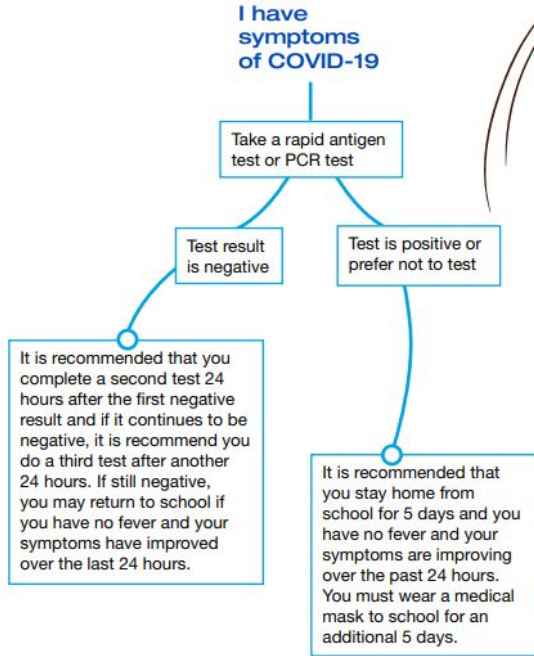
I have symptoms of COVID-19

Take a rapid antigen test or PCR test

Test result is negative

Test is positive or prefer not to test

It is recommended that you complete a second test 24 hours after the first negative result and if it continues to be negative, it is recommend you do a third test after another 24 hours. If still negative, you may return to school if you have no fever and your symptoms have improved over the last 24 hours.

It is recommended that you stay home from school for 5 days and you have no fever and your symptoms are improving over the past 24 hours. You must wear a medical mask to school for an additional 5 days.